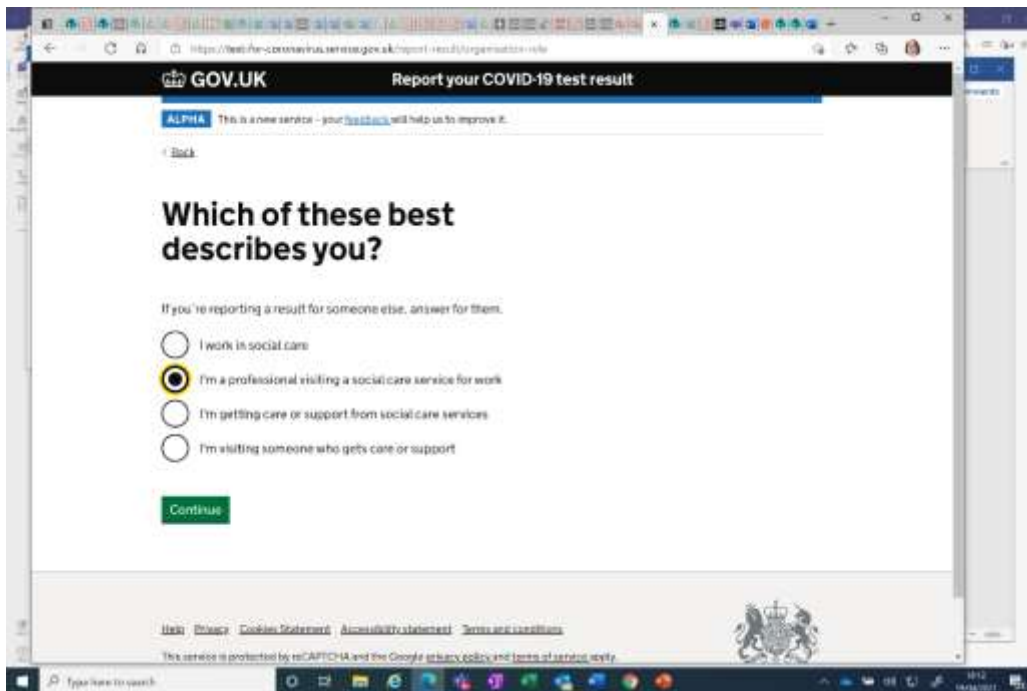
https://test-for-coronavirus.service.gov.uk/report-result/organisation-role

GOV.UK Report your COVID-19 test result

ALPHA This is a new service - your feedback will help us to improve it.

Back

Which of these best describes you?

If you're reporting a result for someone else, answer for them.

I work in social care

I'm a professional visiting a social care service for work

I'm getting care or support from social care services

I'm visiting someone who gets care or support

Continue

Help Privacy Cookies Statement Accessibility statement Terms and conditions

This service is protected by reCAPTCHA and the Google privacy policy and terms of service apply.

Type here to search